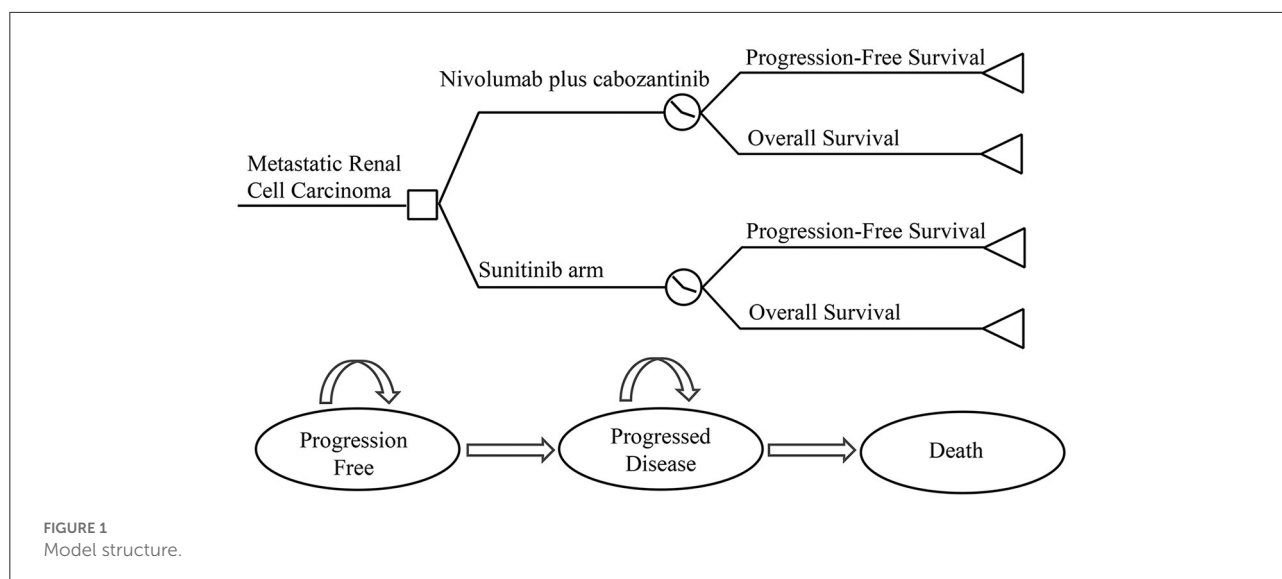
Metastatic Renal Cell Carcinoma

Nivolumab plus cabozantinib

Progression-Free Survival

Overall Survival

Sunitinib arm

Progression-Free Survival

Overall Survival

Progression Free

Progressed Disease

Death

FIGURE 1
Model structure.